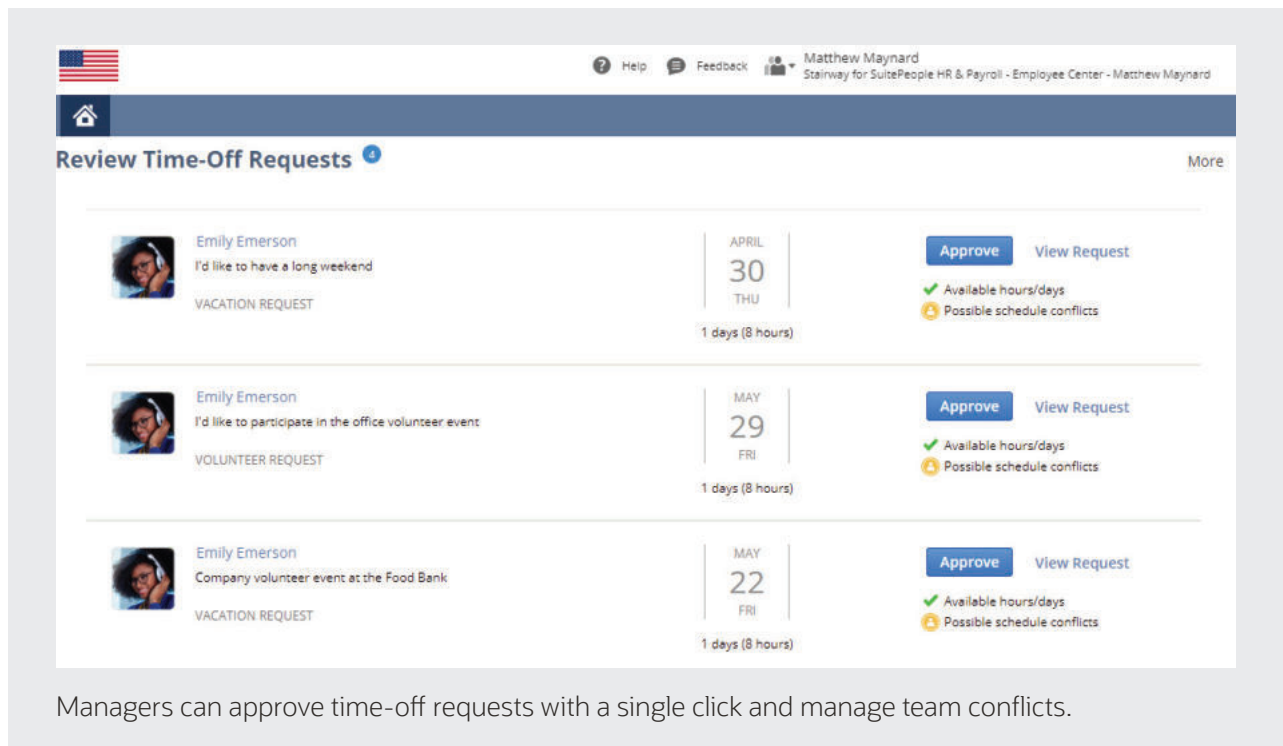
Help Feedback Matthew Maynard
Stairway for SuitePeople HR & Payroll - Employee Center - Matthew Maynard

Review Time-Off Requests 4

More

Emily Emerson
I'd like to have a long weekend
VACATION REQUEST

APRIL
30
THU
1 days (8 hours)

Approve View Request
Available hours/days
Possible schedule conflicts

Emily Emerson
I'd like to participate in the office volunteer event
VOLUNTEER REQUEST

MAY
29
FRI
1 days (8 hours)

Approve View Request
Available hours/days
Possible schedule conflicts

Emily Emerson
Company volunteer event at the Food Bank
VACATION REQUEST

MAY
22
FRI
1 days (8 hours)

Approve View Request
Available hours/days
Possible schedule conflicts

Managers can approve time-off requests with a single click and manage team conflicts.